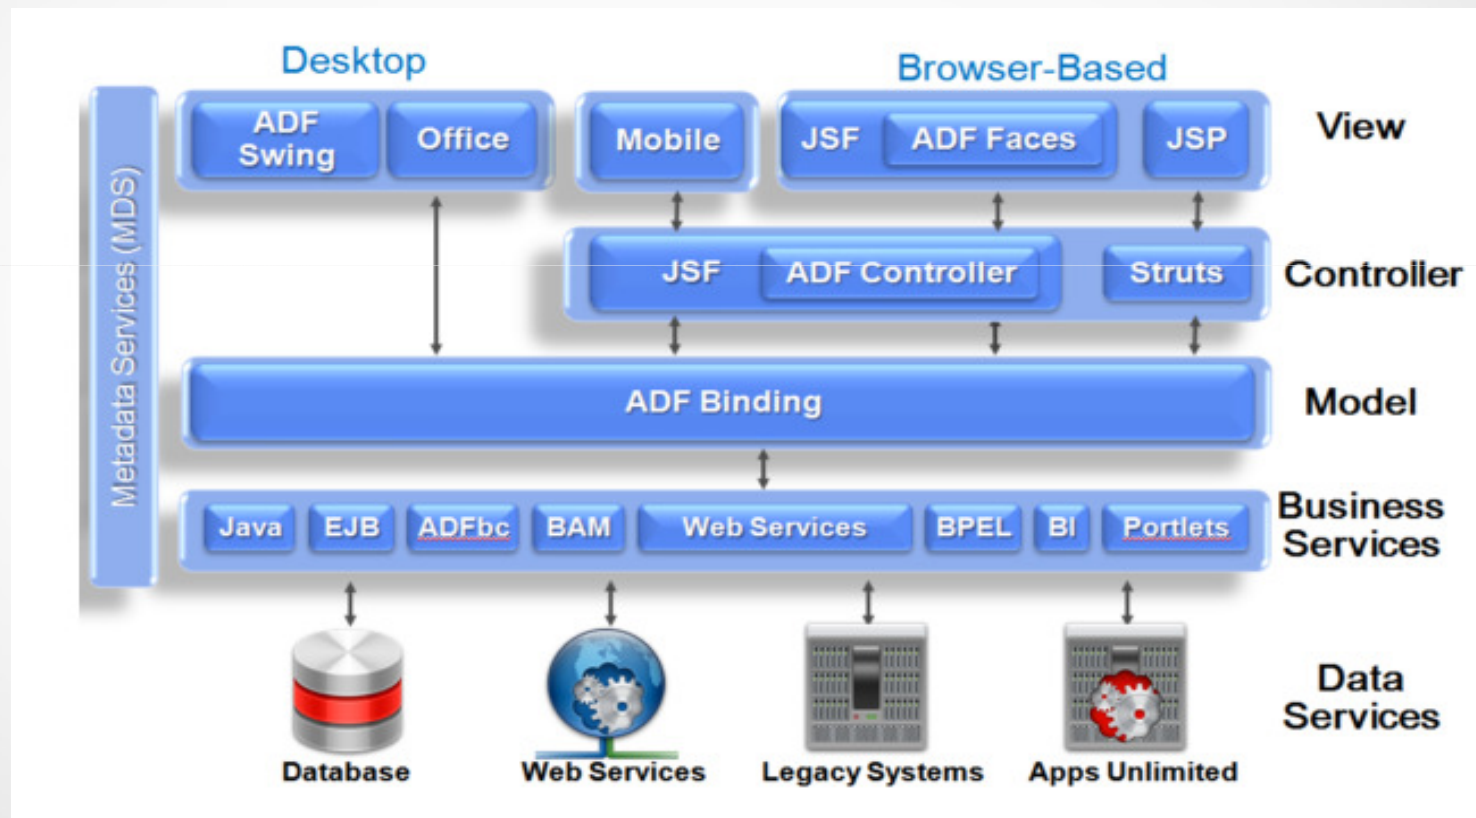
Desktop

Browser-Based

Metadata Services (MDS)

ADF Swing

Office

Mobile

JSF

ADF Faces

JSP

View

JSF

ADF Controller

Struts

Controller

ADF Binding

Model

Java

EJB

ADFbc

BAM

Web Services

BPEL

BI

Portlets

Business Services

Database

Web Services

Legacy Systems

Apps Unlimited

Data Services